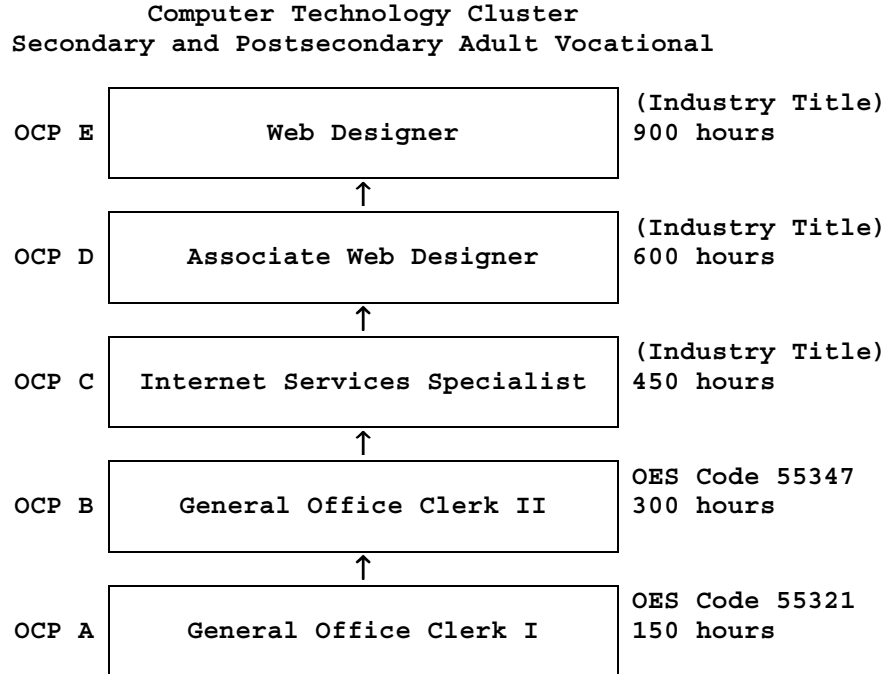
Computer Technology Cluster
Secondary and Postsecondary Adult Vocational

OCP E Web Designer (Industry Title) 900 hours

OCP D Associate Web Designer (Industry Title) 600 hours

OCP C Internet Services Specialist (Industry Title) 450 hours

OCP B General Office Clerk II OES Code 55347 300 hours

OCP A General Office Clerk I OES Code 55321 150 hours